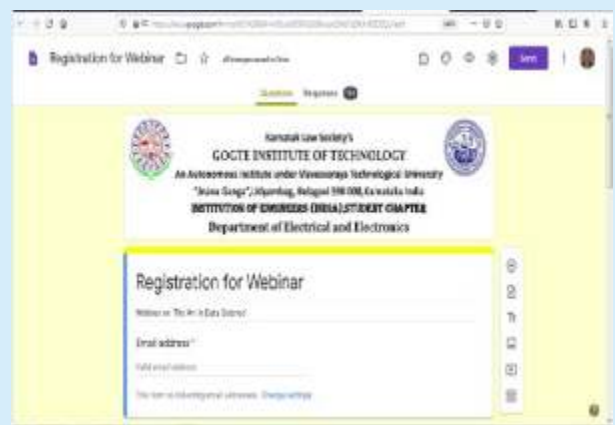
Registration for Webinar

Questions Responses

Send

Karnatak Law Society's
GOGTE INSTITUTE OF TECHNOLOGY
An Autonomous Institute under Visvesvaraya Technological University
"Jnana Ganga", Udyambag, Belagavi 590 008, Karnataka India
INSTITUTION OF ENGINEERS (INDIA) STUDENT CHAPTER
Department of Electrical and Electronics

Registration for Webinar

Webinar on The Art in Data Science

Email address *

Valid email address

This form is collecting email addresses. Change settings